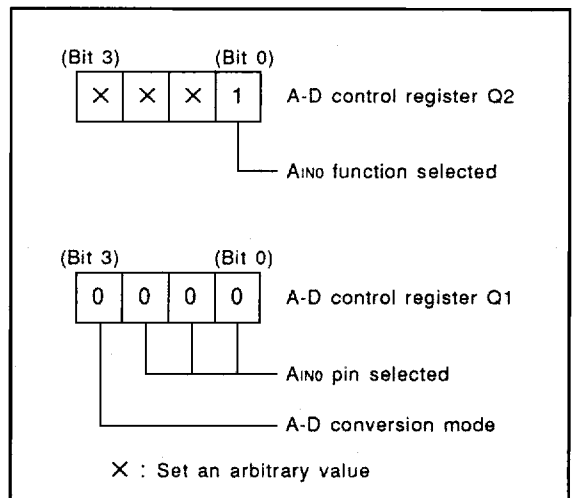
(Bit 3) (Bit 0)

| × | × | × | 1 |
|---|---|---|---|

A-D control register Q2

AIN0 function selected

(Bit 3) (Bit 0)

| 0 | 0 | 0 | 0 |
|---|---|---|---|

A-D control register Q1

AIN0 pin selected

A-D conversion mode

× : Set an arbitrary value